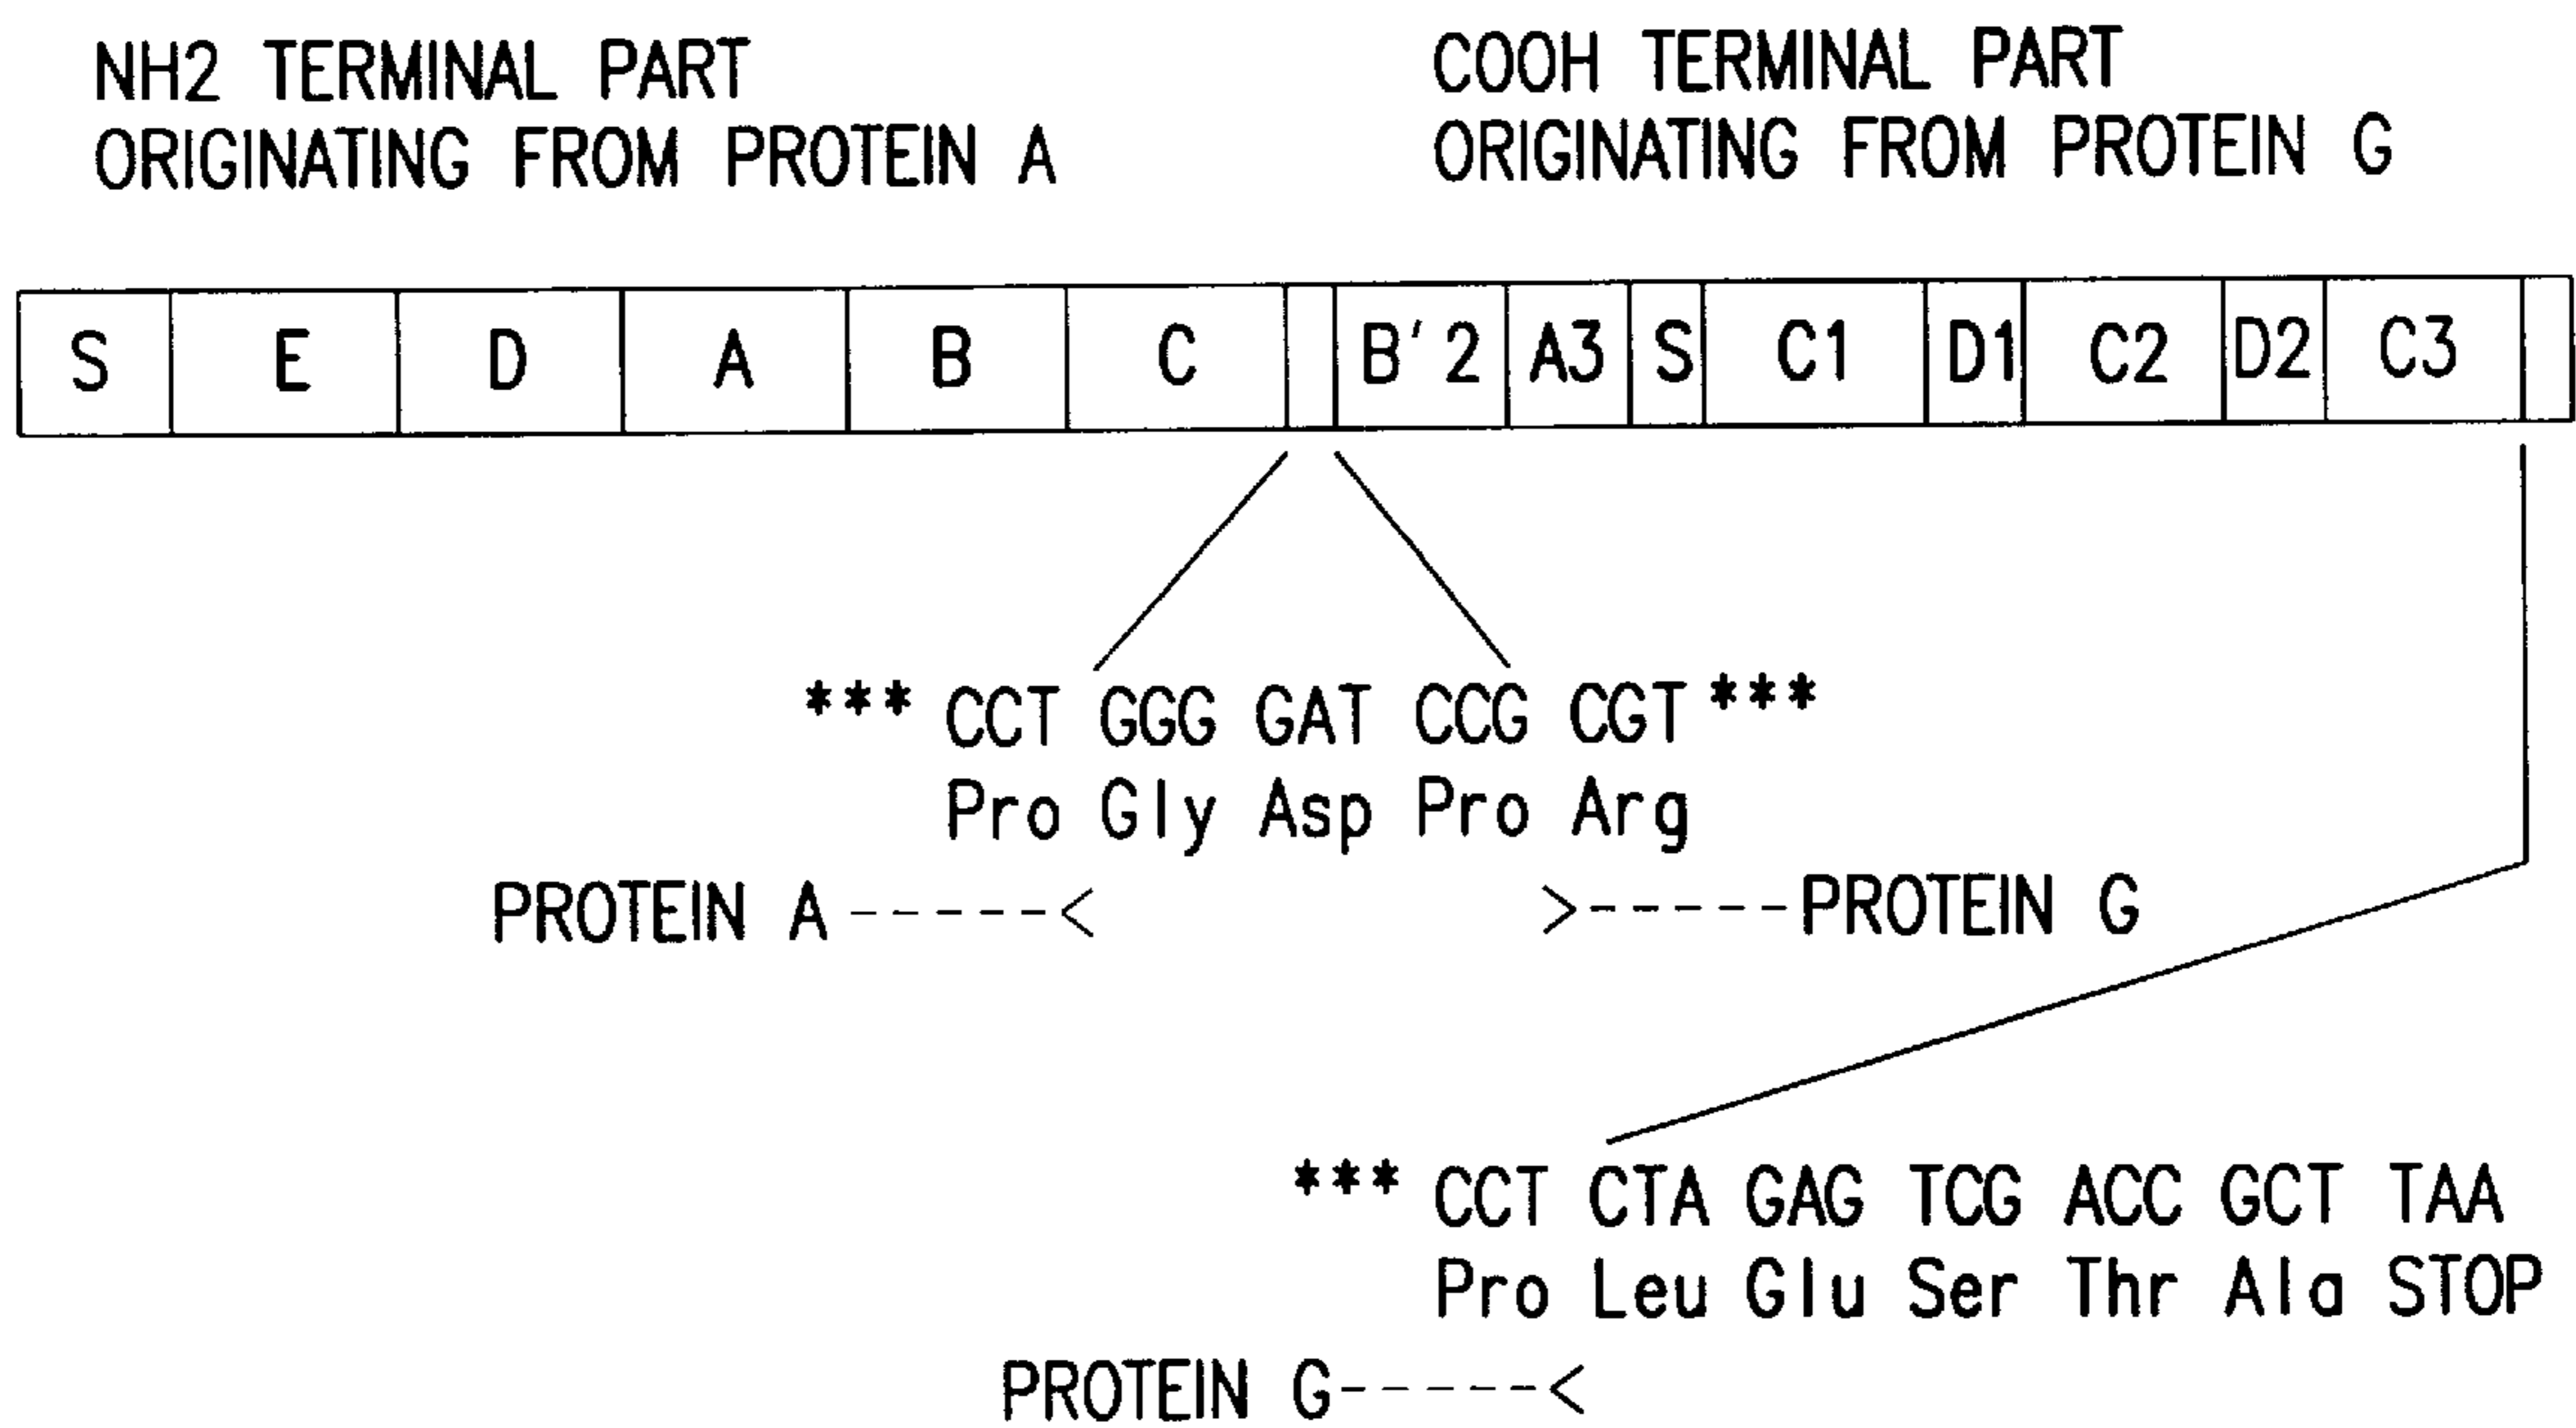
NH2 TERMINAL PART
ORIGINATING FROM PROTEIN A

COOH TERMINAL PART
ORIGINATING FROM PROTEIN G

| S | E | D | A | B | C |  | B'2 | A3 | S | C1 | D1 | C2 | D2 | C3 |  |
|---|---|---|---|---|---|---|---|---|---|---|---|---|---|---|---|

*** CCT GGG GAT CCG CGT ***
Pro Gly Asp Pro Arg

PROTEIN A-----<

>-----PROTEIN G

*** CCT CTA GAG TCG ACC GCT TAA
Pro Leu Glu Ser Thr Ala STOP

PROTEIN G-----<